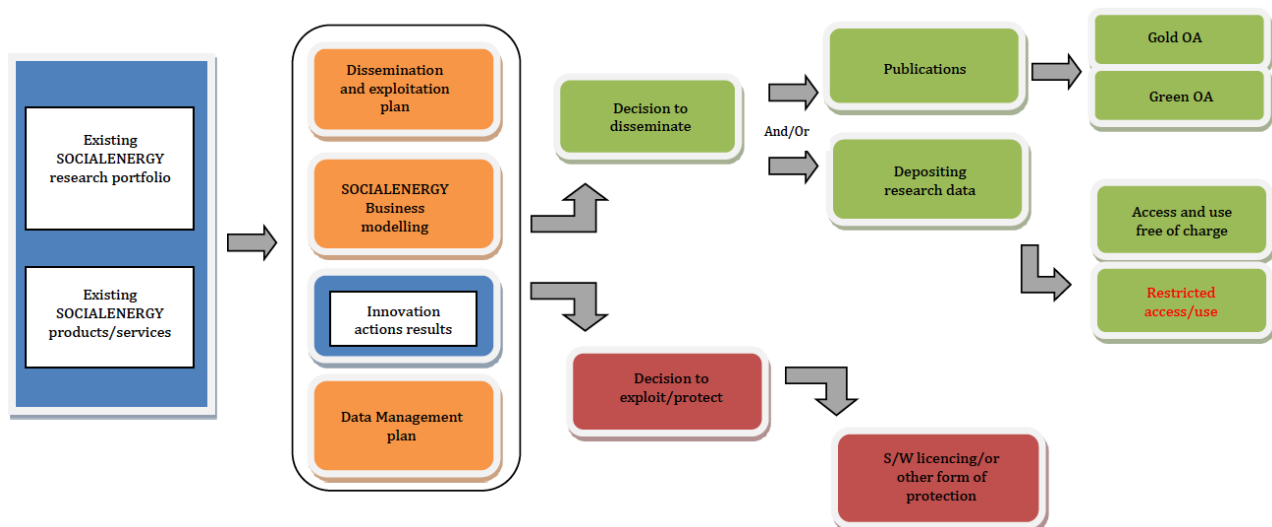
Existing SOCIALENERGY research portfolio

Existing SOCIALENERGY products/services

Dissemination and exploitation plan

SOCIALENERGY Business modelling

Innovation actions results

Data Management plan

Decision to disseminate

And/Or

Publications

Depositing research data

Gold OA

Green OA

Access and use free of charge

Restricted access/use

Decision to exploit/protect

S/W licencing/or other form of protection